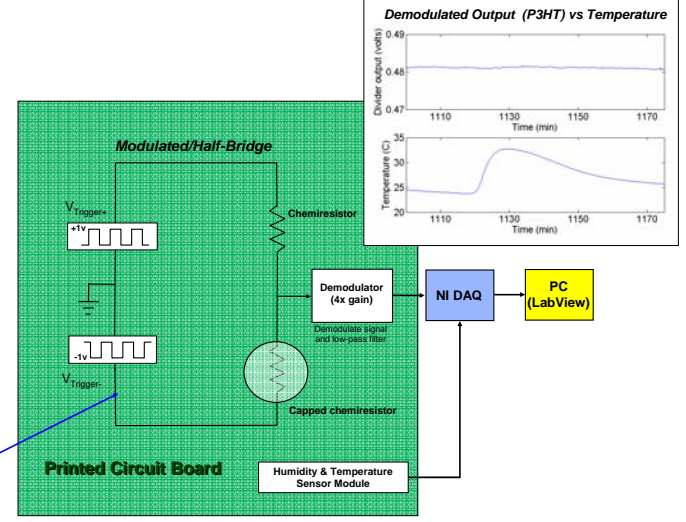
Demodulated Output (P3HT) vs Temperature

Divider output (volts)

0.49

0.48

0.47

1110

1130

1150

1170

Time (min)

Temperature (C)

35

30

25

20

1110

1130

1150

1170

Time (min)

Modulated/Half-Bridge

$V_{Trigger+}$

+1v

Chemiresistor

Demodulator (4x gain)

Demodulate signal and low-pass filter

NI DAQ

PC (LabView)

-1v

$V_{Trigger-}$

Capped chemiresistor

Printed Circuit Board

Humidity & Temperature Sensor Module